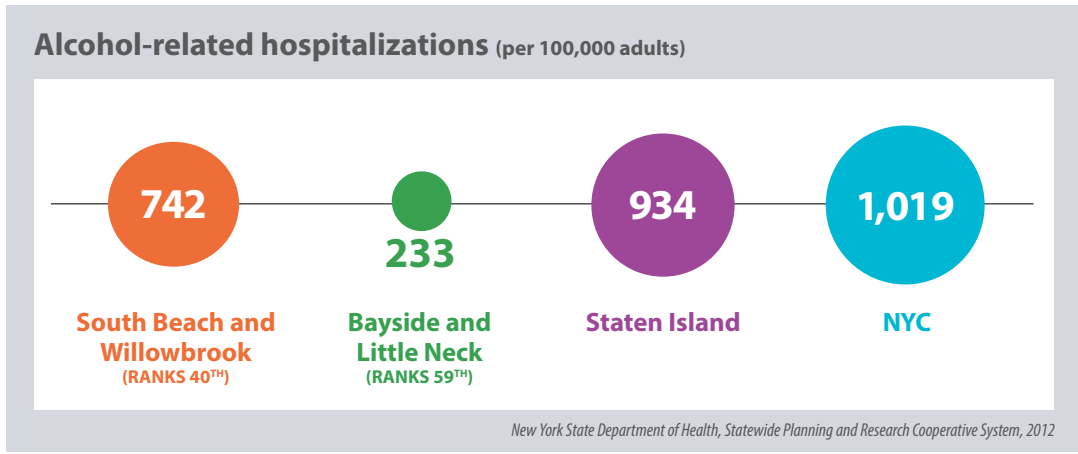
Alcohol-related hospitalizations (per 100,000 adults)

742

South Beach and Willowbrook
(RANKS 40$^{TH}$)

233

Bayside and Little Neck
(RANKS 59$^{TH}$)

934

Staten Island

1,019

NYC

New York State Department of Health, Statewide Planning and Research Cooperative System, 2012